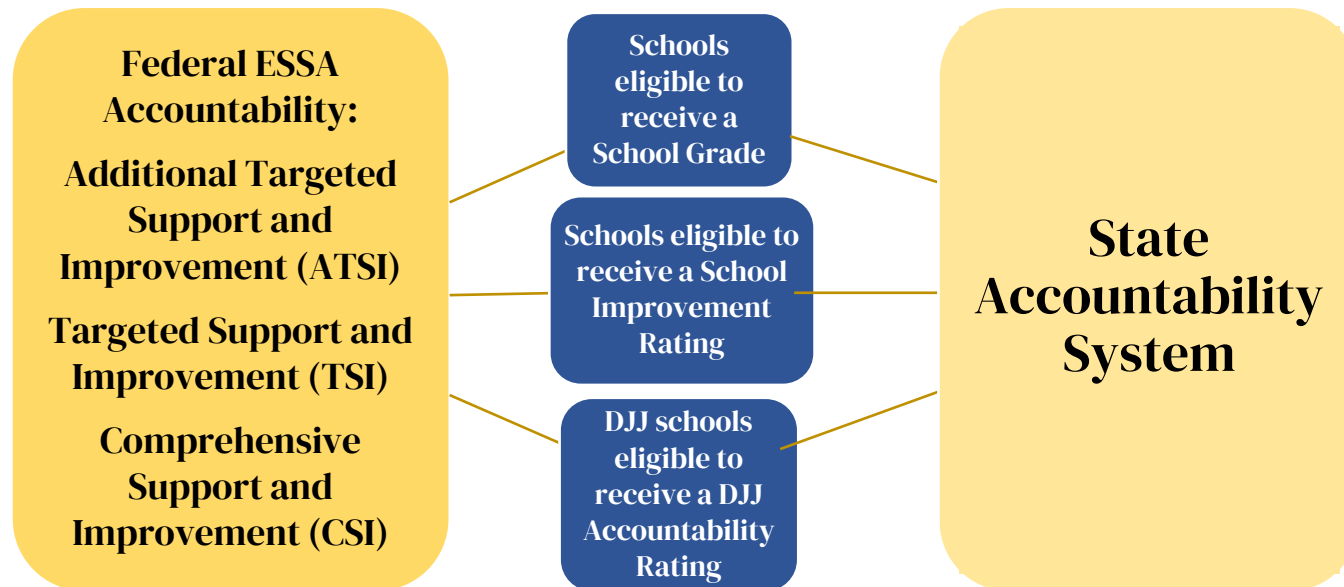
Federal ESSA Accountability:

Additional Targeted Support and Improvement (ATSI)

Targeted Support and Improvement (TSI)

Comprehensive Support and Improvement (CSI)

Schools eligible to receive a School Grade

Schools eligible to receive a School Improvement Rating

DJJ schools eligible to receive a DJJ Accountability Rating

State Accountability System